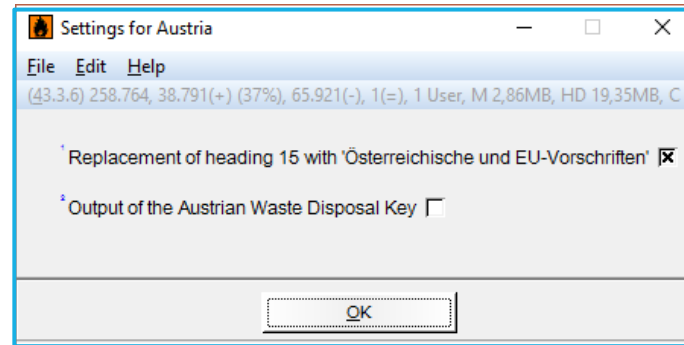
Settings for Austria

File Edit Help

(43.3.6) 258.764, 38.791(+) (37%), 65.921(-), 1(=), 1 User, M 2,86MB, HD 19,35MB, C

¹ Replacement of heading 15 with 'Österreichische und EU-Vorschriften'

² Output of the Austrian Waste Disposal Key

OK